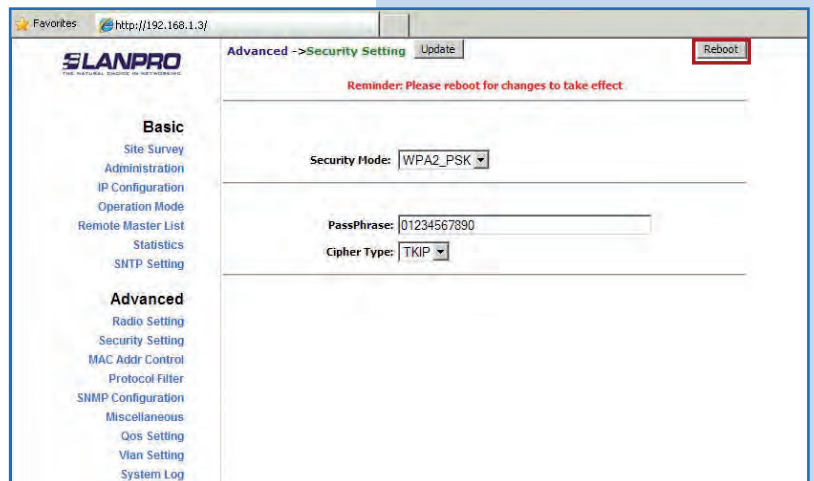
Favorites http://192.168.1.3/

LANPRO
THE NATURAL CHOICE IN NETWORKING

Advanced ->Security Setting Update

Reboot

Reminder: Please reboot for changes to take effect

Basic
Site Survey
Administration
IP Configuration
Operation Mode
Remote Master List
Statistics
SNTP Setting

Security Mode: WPA2_PSK

PassPhrase: 01234567890
Cipher Type: TKIP

Advanced
Radio Setting
Security Setting
MAC Addr Control
Protocol Filter
SNMP Configuration
Miscellaneous
Qos Setting
Vlan Setting
System Log